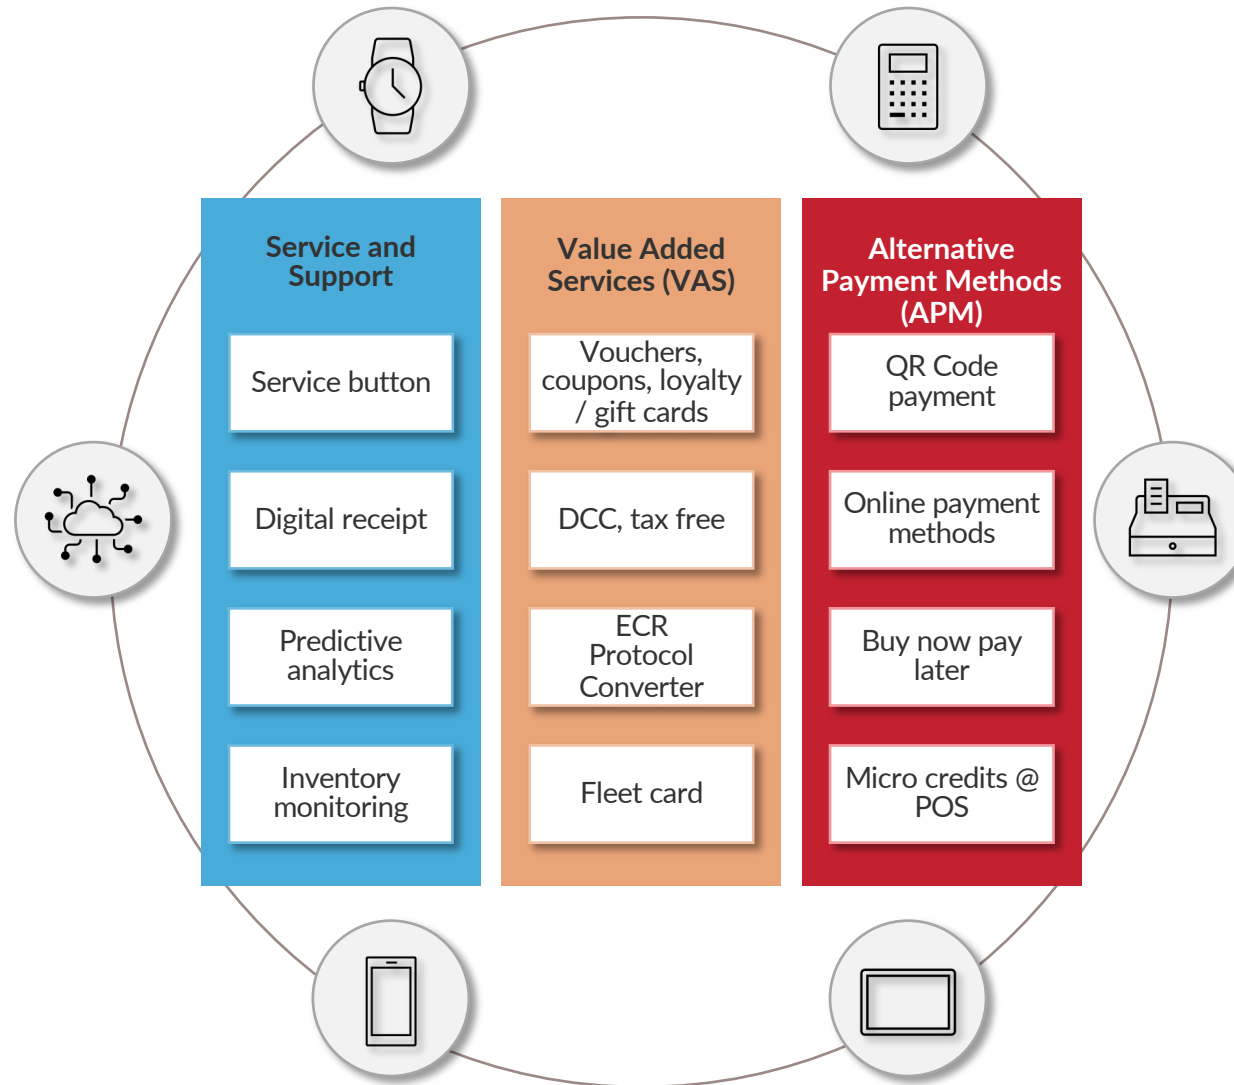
Service and Support

Service button

Digital receipt

Predictive analytics

Inventory monitoring

Value Added Services (VAS)

Vouchers, coupons, loyalty / gift cards

DCC, tax free

ECR Protocol Converter

Fleet card

Alternative Payment Methods (APM)

QR Code payment

Online payment methods

Buy now pay later

Micro credits @ POS